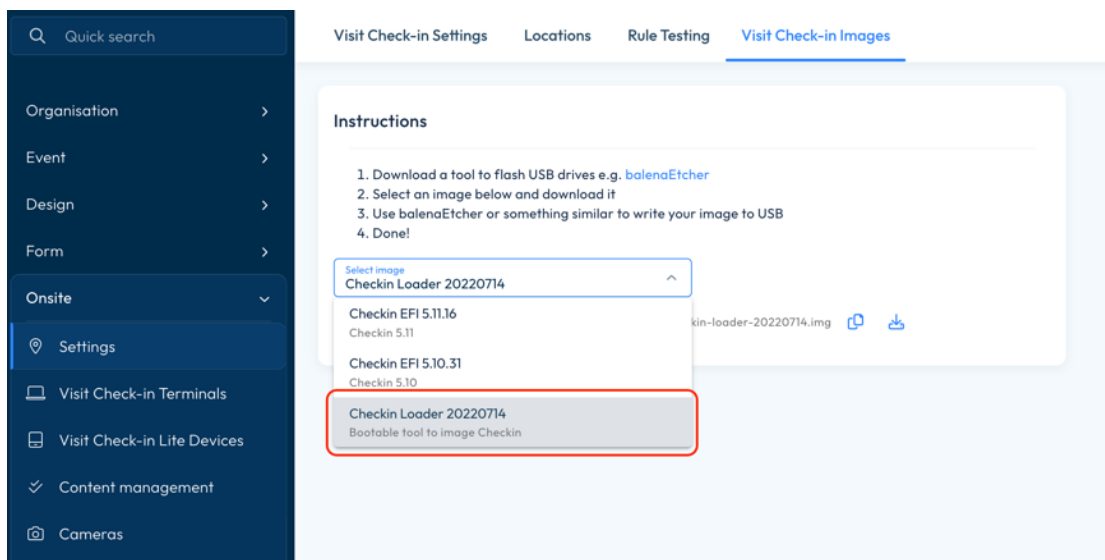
Quick search

Organisation

Event

Design

Form

Onsite

Settings

Visit Check-in Terminals

Visit Check-in Lite Devices

Content management

Cameras

Visit Check-in Settings | Locations | Rule Testing | Visit Check-in Images

Instructions

1. Download a tool to flash USB drives e.g. balenaEtcher
2. Select an image below and download it
3. Use balenaEtcher or something similar to write your image to USB
4. Done!

Select image
Checkin Loader 20220714

Checkin EFI 5.11.16
Checkin 5.11

Checkin EFI 5.10.31
Checkin 5.10

Checkin Loader 20220714
Bootable tool to image Checkin

kin-loader-20220714.img